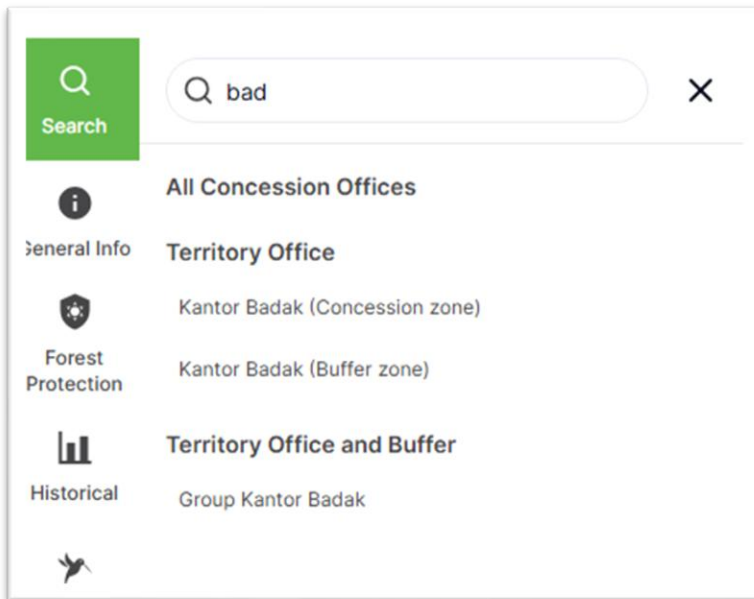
Search

bad

×

All Concession Offices

Territory Office

Kantor Badak (Concession zone)

Kantor Badak (Buffer zone)

Territory Office and Buffer

Group Kantor Badak

General Info

Forest Protection

Historical